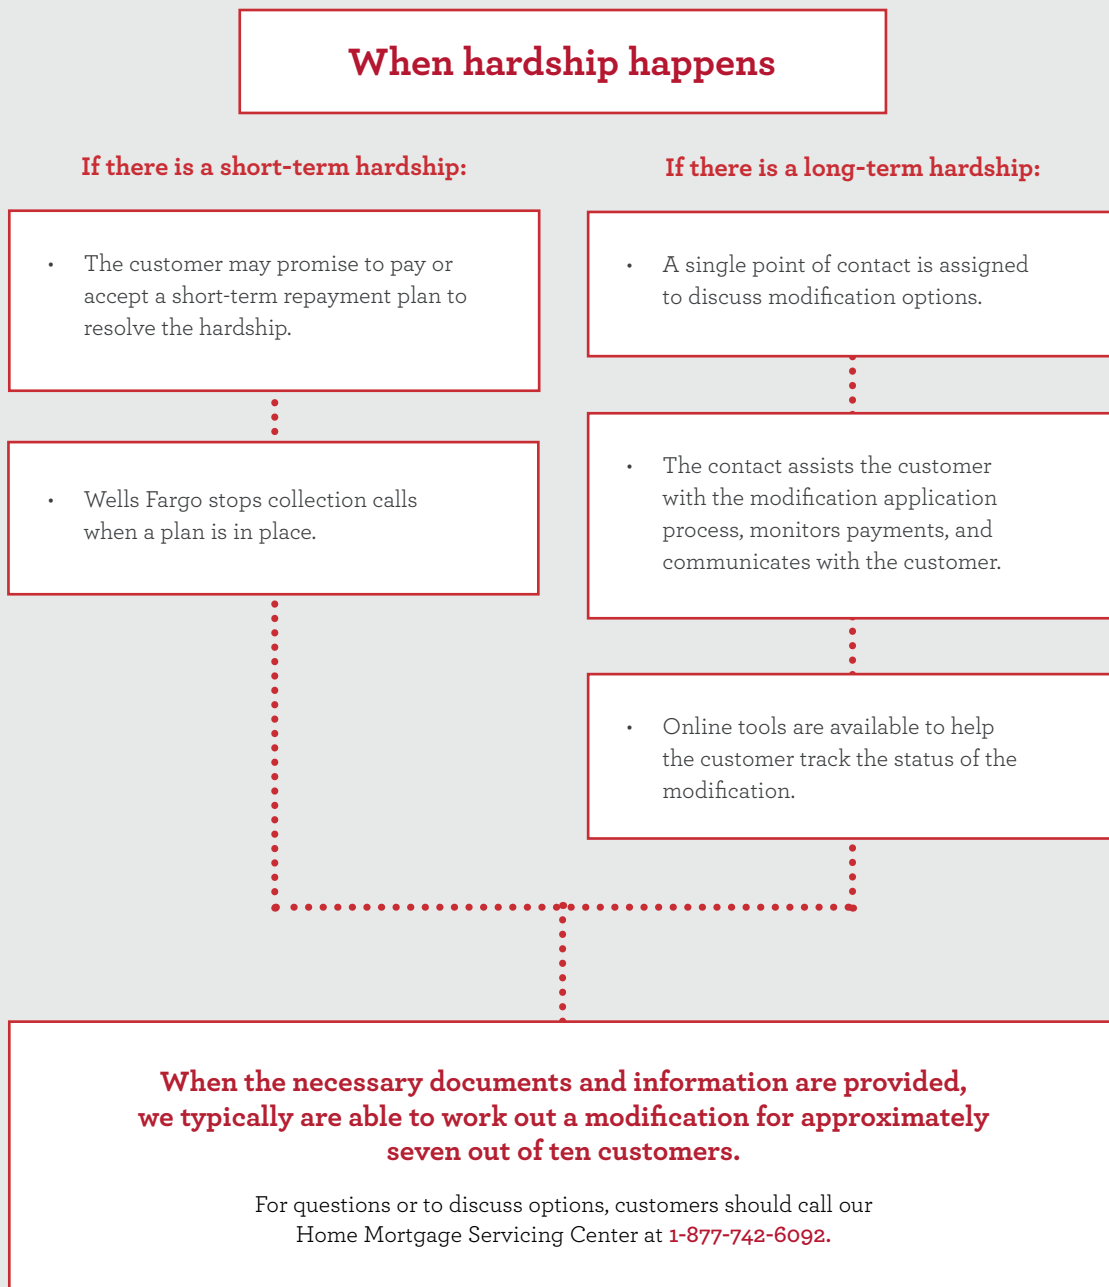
When hardship happens

If there is a short-term hardship:

- The customer may promise to pay or accept a short-term repayment plan to resolve the hardship.

- Wells Fargo stops collection calls when a plan is in place.

If there is a long-term hardship:

- A single point of contact is assigned to discuss modification options.

- The contact assists the customer with the modification application process, monitors payments, and communicates with the customer.

- Online tools are available to help the customer track the status of the modification.

When the necessary documents and information are provided, we typically are able to work out a modification for approximately seven out of ten customers.

For questions or to discuss options, customers should call our Home Mortgage Servicing Center at 1-877-742-6092.